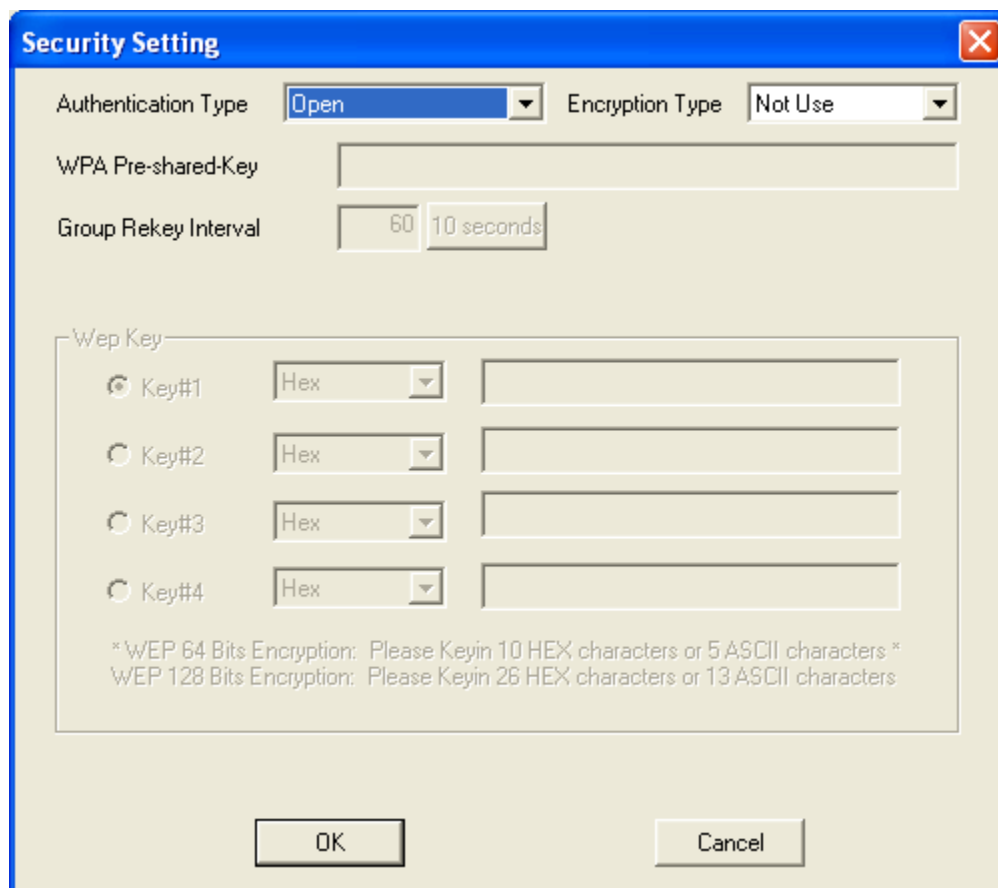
Security Setting

Authentication Type Open

Encryption Type Not Use

WPA Pre-shared-Key

Group Rekey Interval 60 10 seconds

Wep Key

Key#1 Hex

Key#2 Hex

Key#3 Hex

Key#4 Hex

* WEP 64 Bits Encryption: Please Keyin 10 HEX characters or 5 ASCII characters *
WEP 128 Bits Encryption: Please Keyin 26 HEX characters or 13 ASCII characters

OK

Cancel